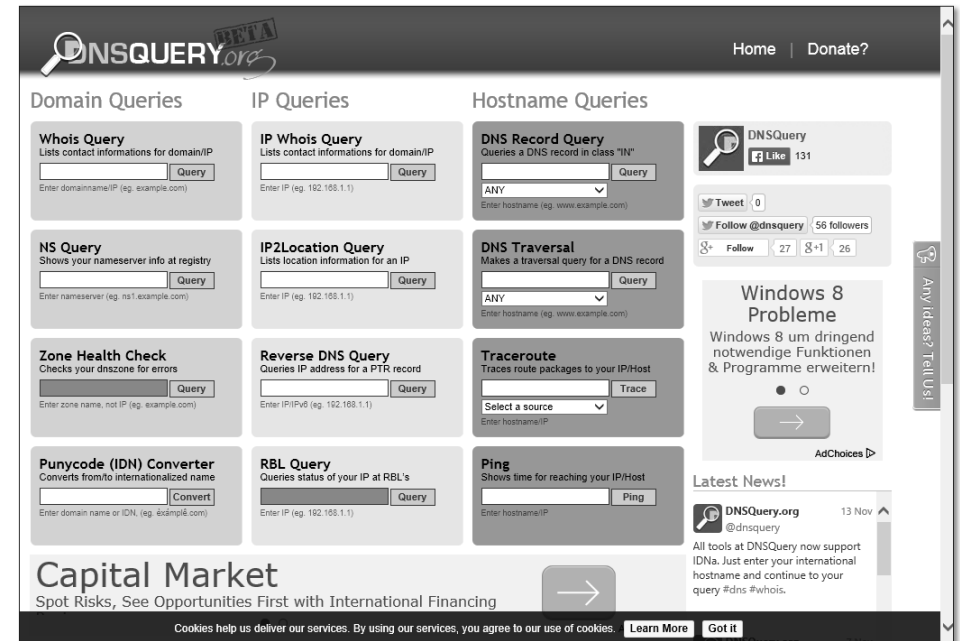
DNSQUERY.org BETA

Home | Donate?

Domain Queries

IP Queries

Hostname Queries

Whois Query
Lists contact informations for domain/IP
Query
Enter domainname/IP (eg. example.com)

IP Whois Query
Lists contact informations for domain/IP
Query
Enter IP (eg. 192.168.1.1)

DNS Record Query
Queries a DNS record in class "IN"
Query
ANY
Enter hostname (eg. www.example.com)

DNSQuery
Like 131

Tweet 0
Follow @dnsquery 56 followers
Follow 27 +1 26

NS Query
Shows your nameserver info at registry
Query
Enter nameserver (eg. ns1.example.com)

IP2Location Query
Lists location information for an IP
Query
Enter IP (eg. 192.168.1.1)

DNS Traversal
Makes a traversal query for a DNS record
Query
ANY
Enter hostname (eg. www.example.com)

Windows 8 Probleme
Windows 8 um dringend notwendige Funktionen & Programme erweitern!

Any ideas? Tell Us!

Zone Health Check
Checks your dnszone for errors
Query
Enter zone name, not IP (eg. example.com)

Reverse DNS Query
Queries IP address for a PTR record
Query
Enter IP/IPv6 (eg. 192.168.1.1)

Traceroute
Traces route packages to your IP/Host
Trace
Select a source
Enter hostname/IP

AdChoices

Punycode (IDN) Converter
Converts from/to internationalized name
Convert
Enter domain name or IDN, (eg. éxämplê.com)

RBL Query
Queries status of your IP at RBL's
Query
Enter IP (eg. 192.168.1.1)

Ping
Shows time for reaching your IP/Host
Ping
Enter hostname/IP

Latest News!

DNSQuery.org 13 Nov
@dnsquery
All tools at DNSQuery now support IDNa. Just enter your international hostname and continue to your query #dns #whois.

Capital Market
Spot Risks, See Opportunities First with International Financing

Cookies help us deliver our services. By using our services, you agree to our use of cookies. Learn More Got it